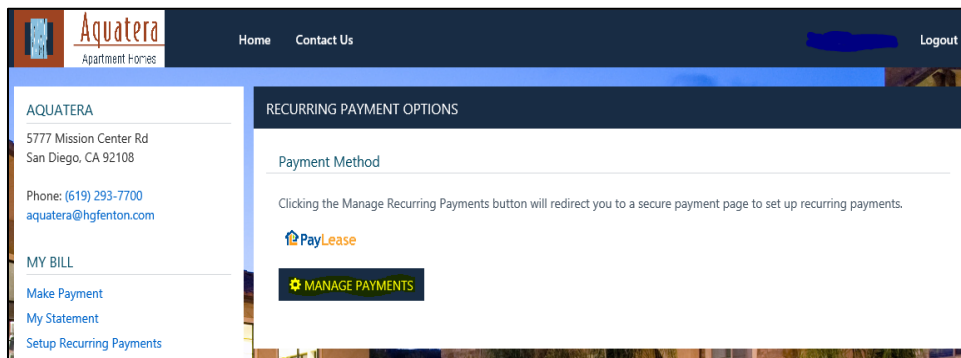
Aquatera
Apartment Homes

Home Contact Us

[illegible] Logout

AQUATERA
5777 Mission Center Rd
San Diego, CA 92108

Phone: (619) 293-7700
aquatera@hgfenton.com

MY BILL
Make Payment
My Statement
Setup Recurring Payments

RECURRING PAYMENT OPTIONS

Payment Method

Clicking the Manage Recurring Payments button will redirect you to a secure payment page to set up recurring payments.

PayLease

MANAGE PAYMENTS